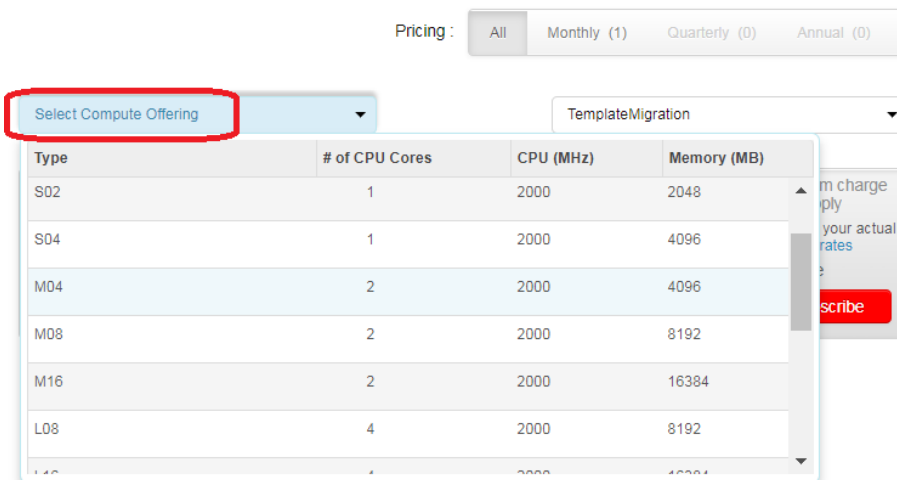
Pricing : All Monthly (1) Quarterly (0) Annual (0)

Select Compute Offering

TemplateMigration

| Type | # of CPU Cores | CPU (MHz) | Memory (MB) |
|---|---|---|---|
| S02 | 1 | 2000 | 2048 |
| S04 | 1 | 2000 | 4096 |
| M04 | 2 | 2000 | 4096 |
| M08 | 2 | 2000 | 8192 |
| M16 | 2 | 2000 | 16384 |
| L08 | 4 | 2000 | 8192 |
| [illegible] | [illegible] | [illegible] | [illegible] |

m charge
pply
your actual
rates
e
scribe